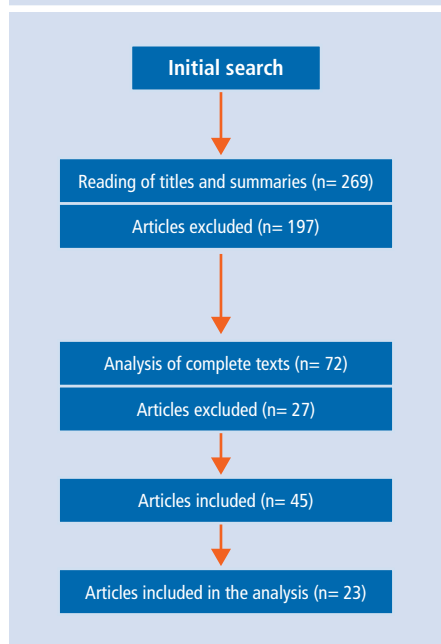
Initial search

Reading of titles and summaries (n= 269)

Articles excluded (n= 197)

Analysis of complete texts (n= 72)

Articles excluded (n= 27)

Articles included (n= 45)

Articles included in the analysis (n= 23)